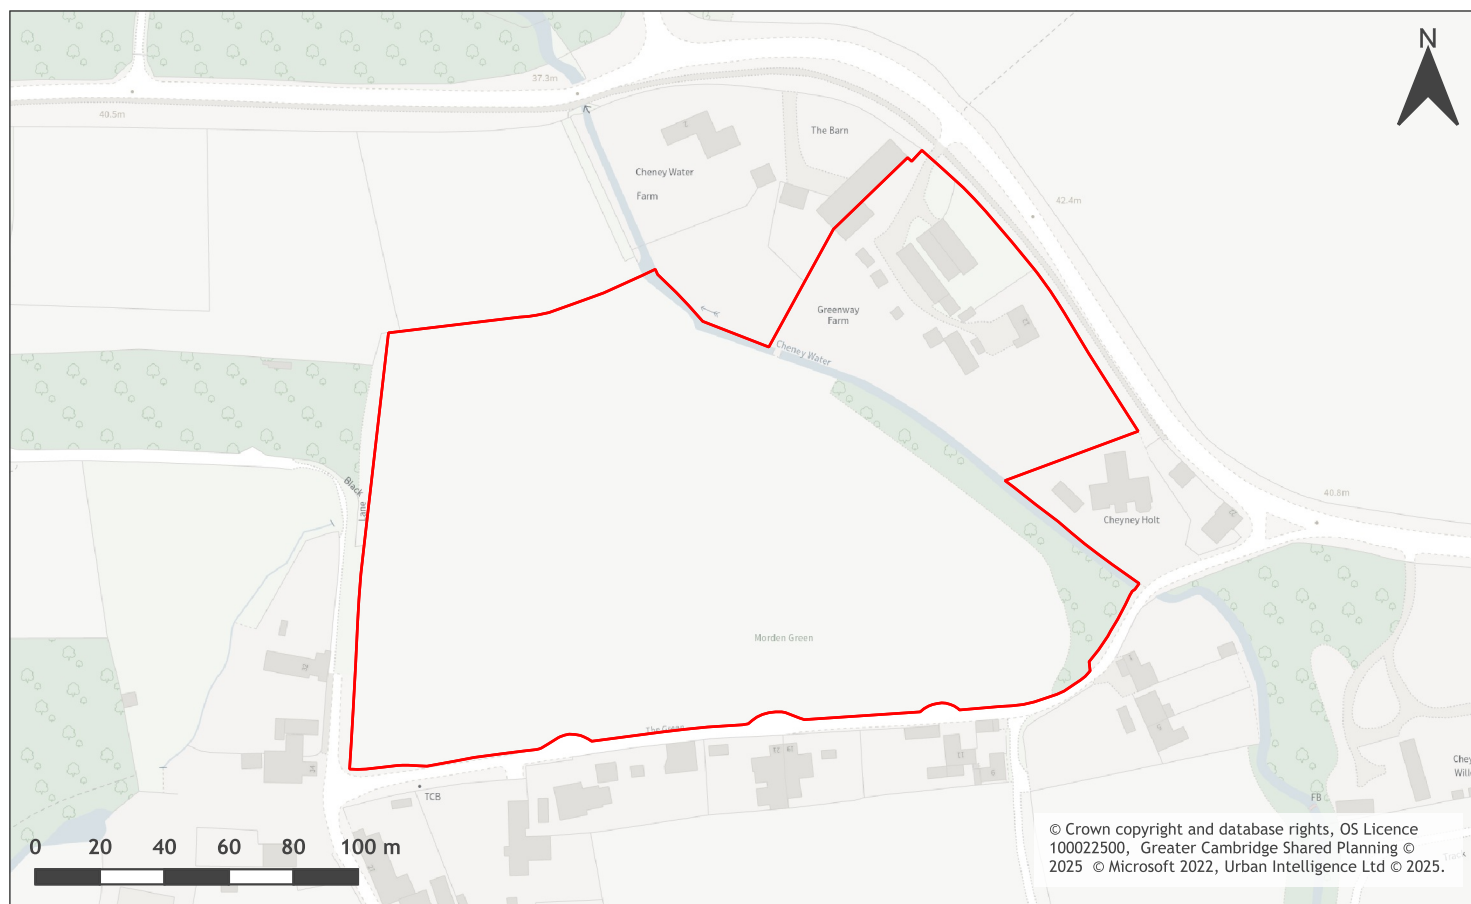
N

37.3m

40.5m

The Barn

Cheney Water Farm

42.4m

Greenway Farm

Cheney Water

Black Lane

Cheyney Holt

40.8m

Morden Green

The Green

TCB

FB

Chey Will

0 20 40 60 80 100 m

© Crown copyright and database rights, OS Licence 100022500, Greater Cambridge Shared Planning © 2025 © Microsoft 2022, Urban Intelligence Ltd © 2025.